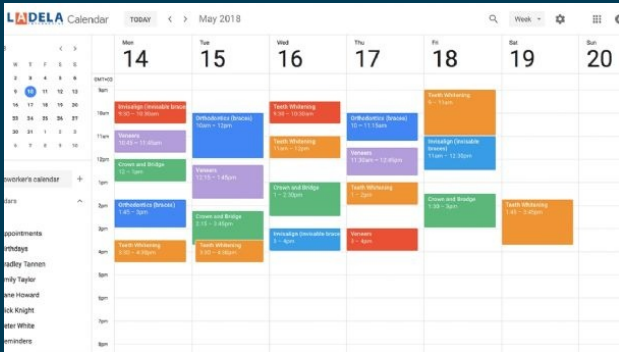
LADELA Calendar TODAY < > May 2018 Week

Mon 14 Tue 15 Wed 16 Thu 17 Fri 18 Sat 19 Sun 20

< >
M T W T F S S
2 3 4 5 6
9 10 11 12 13
16 17 18 19 20
23 24 25 26 27
30 31 1 2 3
6 7 8 9 10

coworker's calendar +
dars
Appointments
Birthdays
Bradley Tannen
Emily Taylor
Jane Howard
Nick Knight
Peter White
Reminders

GMT+03
9am
10am
11am
12pm
1pm
2pm
3pm
4pm
5pm
6pm
7pm
8pm

Invisalign (Invisable braces) 9:30 – 10:30am
Veneers 10:45 – 11:45am
Crown and Bridge 12 – 1pm
Orthodontics (braces) 1:45 – 3pm
Teeth Whitening 3:30 – 4:30pm

Orthodontics (braces) 10am – 12pm
Veneers 12:15 – 1:45pm
Crown and Bridge 2:15 – 3:45pm
Teeth Whitening 3:50 – 4:50pm

Teeth Whitening 9:30 – 10:30am
Teeth Whitening 11am – 12pm
Crown and Bridge 1 – 2:30pm
Invisalign (Invisable braces) 3 – 4pm

Orthodontics (braces) 10 – 11:15am
Veneers 11:30am – 12:45pm
Teeth Whitening 1 – 2pm
Veneers 3 – 4pm

Teeth Whitening 9 – 11am
Invisalign (Invisable braces) 11am – 12:30pm
Crown and Bridge 1:30 – 3pm

Teeth Whitening 1:45 – 3:45pm